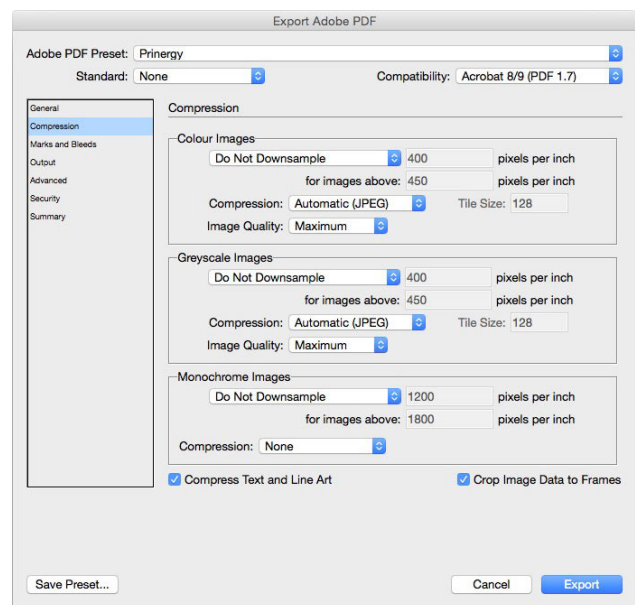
Export Adobe PDF

Adobe PDF Preset: Prinergy

Standard: None

Compatibility: Acrobat 8/9 (PDF 1.7)

General
Compression
Marks and Bleeds
Output
Advanced
Security
Summary

Compression

Colour Images
Do Not Downsample
400 pixels per inch
for images above: 450 pixels per inch
Compression: Automatic (JPEG)
Tile Size: 128
Image Quality: Maximum

Greyscale Images
Do Not Downsample
400 pixels per inch
for images above: 450 pixels per inch
Compression: Automatic (JPEG)
Tile Size: 128
Image Quality: Maximum

Monochrome Images
Do Not Downsample
1200 pixels per inch
for images above: 1800 pixels per inch
Compression: None

Compress Text and Line Art
Crop Image Data to Frames

Save Preset...
Cancel
Export